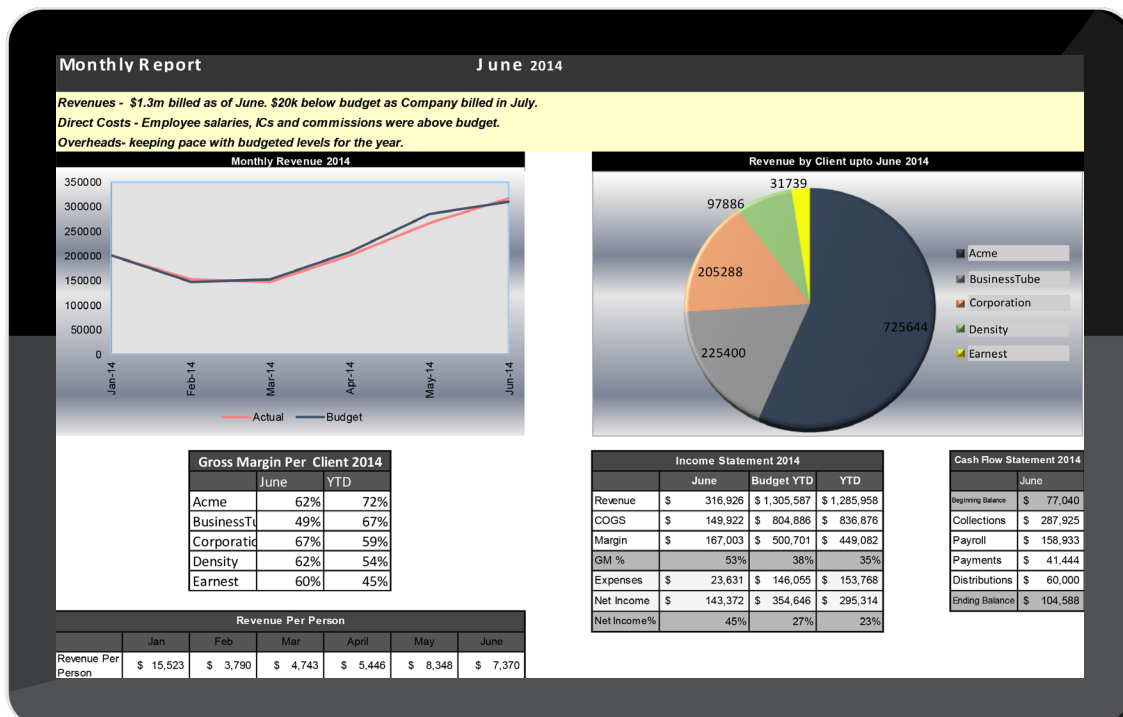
Monthly Report June 2014

Revenues - $1.3m billed as of June. $20k below budget as Company billed in July.
Direct Costs - Employee salaries, ICs and commissions were above budget.
Overheads- keeping pace with budgeted levels for the year.

Monthly Revenue 2014

350000
300000
250000
200000
150000
100000
50000
0

Jan-14 Feb-14 Mar-14 Apr-14 May-14 Jun-14

Actual Budget

Revenue by Client upto June 2014

31739
97886
205288
725644
225400

Acme
BusinessTube
Corporation
Density
Earnest

| Gross Margin Per Client 2014 | | |
|---|---|---|
| | June | YTD |
| Acme | 62% | 72% |
| BusinessTu | 49% | 67% |
| Corporatio | 67% | 59% |
| Density | 62% | 54% |
| Earnest | 60% | 45% |

| Income Statement 2014 | | | |
|---|---|---|---|
| | June | Budget YTD | YTD |
| Revenue | $ 316,926 | $ 1,305,587 | $ 1,285,958 |
| COGS | $ 149,922 | $ 804,886 | $ 836,876 |
| Margin | $ 167,003 | $ 500,701 | $ 449,082 |
| GM % | 53% | 38% | 35% |
| Expenses | $ 23,631 | $ 146,055 | $ 153,768 |
| Net Income | $ 143,372 | $ 354,646 | $ 295,314 |
| Net Income% | 45% | 27% | 23% |

| Cash Flow Statement 2014 | |
|---|---|
| | June |
| Beginning Balance | $ 77,040 |
| Collections | $ 287,925 |
| Payroll | $ 158,933 |
| Payments | $ 41,444 |
| Distributions | $ 60,000 |
| Ending Balance | $ 104,588 |

| Revenue Per Person | | | | | | |
|---|---|---|---|---|---|---|
| | Jan | Feb | Mar | April | May | June |
| Revenue Per Person | $ 15,523 | $ 3,790 | $ 4,743 | $ 5,446 | $ 8,348 | $ 7,370 |